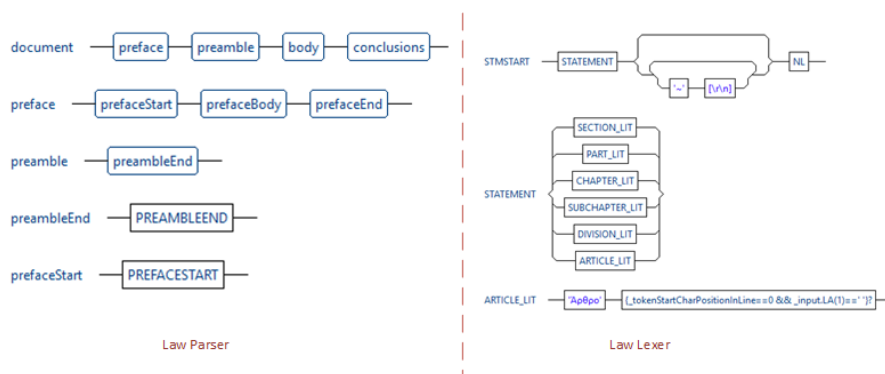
document preface preamble body conclusions

preface prefaceStart prefaceBody prefaceEnd

preamble preambleEnd

preambleEnd PREAMBLEEND

prefaceStart PREFACESTART

Law Parser

STMSTART STATEMENT '~' [\r\n] NL

STATEMENT SECTION_LIT PART_LIT CHAPTER_LIT SUBCHAPTER_LIT DIVISION_LIT ARTICLE_LIT

ARTICLE_LIT 'Άρθρο' {_tokenStartCharPositionInLine==0 && _input.LA(1)==' '}?

Law Lexer